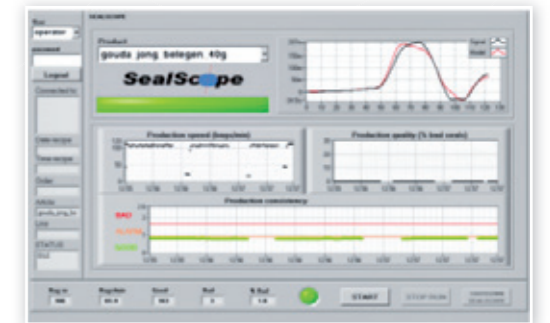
SEALSCOPE

User
operator

password

Logout

Connected to

Product
gouda jong belegen 40g

SealScope

Production speed (loops/min)

Production quality (% bad seals)

Production consistency

BAD

ALERTS

GOOD

START

STOP RUN